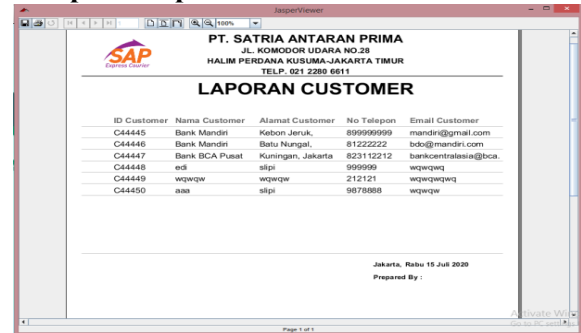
JasperViewer

100%

SAP
Express Courier

PT. SATRIA ANTARAN PRIMA
JL. KOMODOR UDARA NO.28
HALIM PERDANA KUSUMA-JAKARTA TIMUR
TELP. 021 2280 6611

LAPORAN CUSTOMER

| ID Customer | Nama Customer | Alamat Customer | No Telepon | Email Customer |
|---|---|---|---|---|
| C44445 | Bank Mandiri | Kebon Jeruk, | 899999999 | mandiri@gmail.com |
| C44446 | Bank Mandiri | Batu Nungal, | 81222222 | bdo@mandiri.com |
| C44447 | Bank BCA Pusat | Kuningan, Jakarta | 823112212 | bankcentralasia@bca. |
| C44448 | edi | slipi | 999999 | wqwqwq |
| C44449 | wqwqw | wqwqw | 212121 | wqwqwqwq |
| C44450 | aaa | slipi | 9878888 | wqwqw |

Jakarta, Rabu 15 Juli 2020

Prepared By :

Page 1 of 1

Activate Wi
Go to PC sett